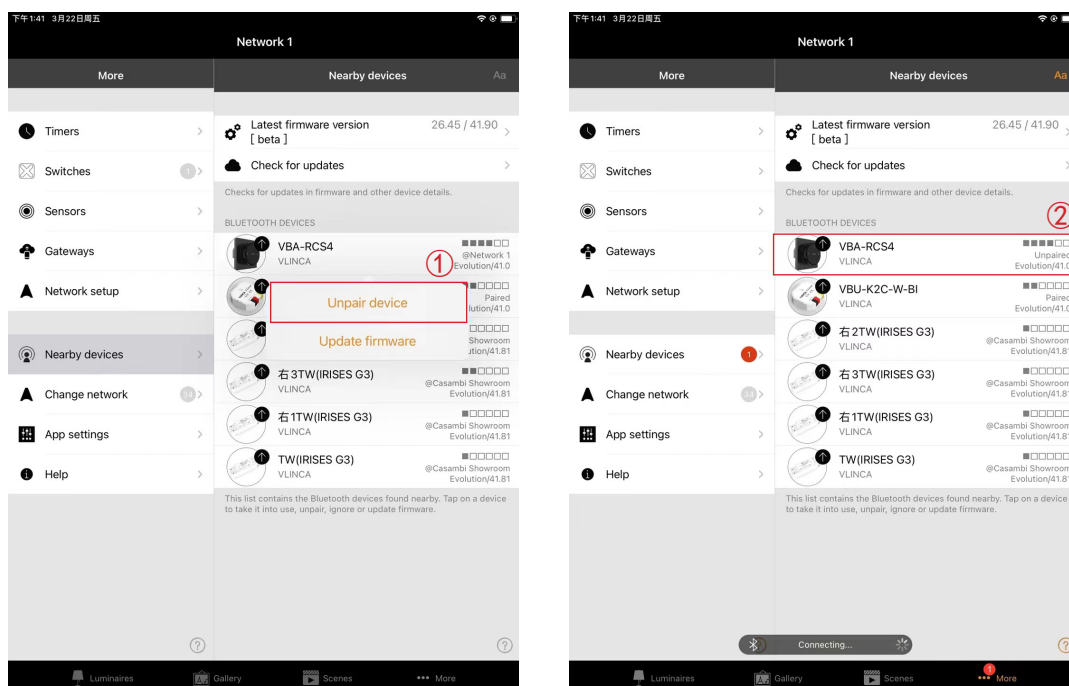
下午1:41 3月22日周五

Network 1

More

Nearby devices

Aa

Timers

Switches

1

Sensors

Gateways

Network setup

Nearby devices

Change network

34

App settings

Help

Latest firmware version [ beta ]

26.45 / 41.90

Check for updates

Checks for updates in firmware and other device details.

BLUETOOTH DEVICES

VBA-RCS4
VLINCA
@Network 1
Evolution/41.0

①

Unpair device

Paired
lution/41.0

Update firmware

Showroom
ution/41.81

右3TW(IRISES G3)
VLINCA
@Casambi Showroom
Evolution/41.81

右1TW(IRISES G3)
VLINCA
@Casambi Showroom
Evolution/41.81

TW(IRISES G3)
VLINCA
@Casambi Showroom
Evolution/41.81

This list contains the Bluetooth devices found nearby. Tap on a device to take it into use, unpair, ignore or update firmware.

Luminaires

Gallery

Scenes

More

下午1:41 3月22日周五

Network 1

More

Nearby devices

Aa

Timers

Switches

Sensors

Gateways

Network setup

Nearby devices

1

Change network

34

App settings

Help

Latest firmware version [ beta ]

26.45 / 41.90

Check for updates

Checks for updates in firmware and other device details.

BLUETOOTH DEVICES

②

VBA-RCS4
VLINCA
Unpaired
Evolution/41.0

VBU-K2C-W-BI
VLINCA
Paired
Evolution/41.0

右2TW(IRISES G3)
VLINCA
@Casambi Showroom
Evolution/41.81

右3TW(IRISES G3)
VLINCA
@Casambi Showroom
Evolution/41.81

右1TW(IRISES G3)
VLINCA
@Casambi Showroom
Evolution/41.81

TW(IRISES G3)
VLINCA
@Casambi Showroom
Evolution/41.81

This list contains the Bluetooth devices found nearby. Tap on a device to take it into use, unpair, ignore or update firmware.

Connecting...

Luminaires

Gallery

Scenes

1

More